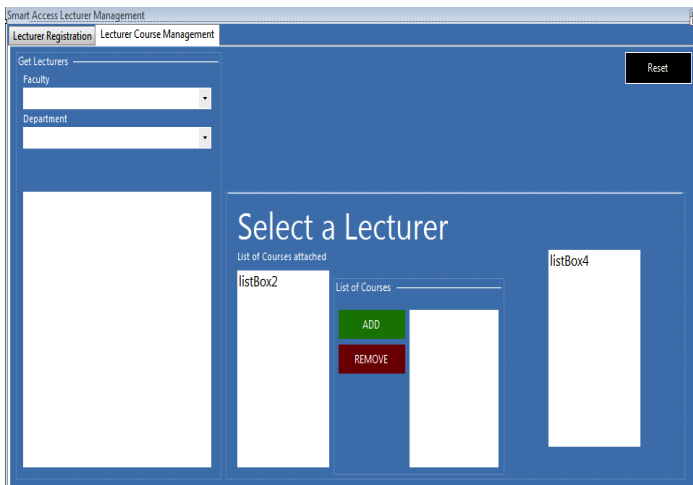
Smart Access Lecturer Management

Lecturer Registration
Lecturer Course Management

Get Lecturers
Faculty
Department

Reset

Select a Lecturer
List of Courses attached
listBox2
List of Courses
ADD
REMOVE
listBox4